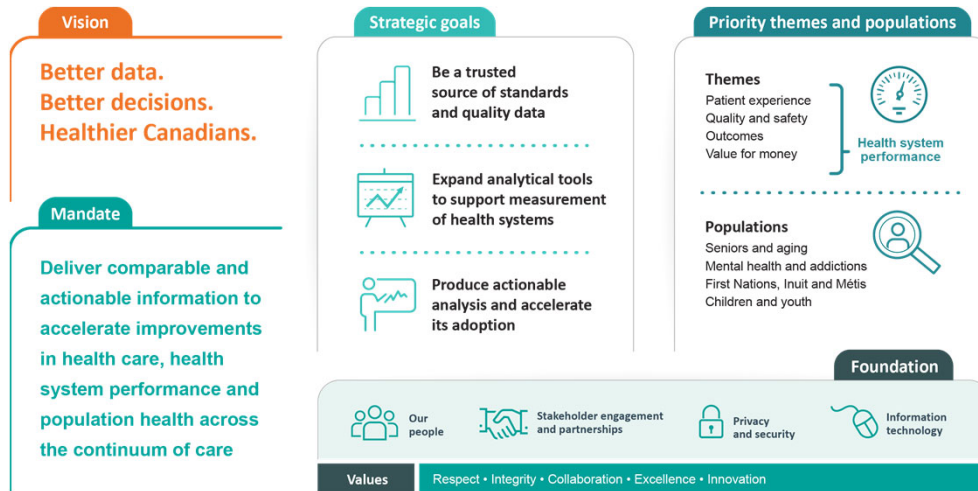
Vision

Better data.
Better decisions.
Healthier Canadians.

Mandate

Deliver comparable and actionable information to accelerate improvements in health care, health system performance and population health across the continuum of care

Strategic goals

Be a trusted source of standards and quality data

Expand analytical tools to support measurement of health systems

Produce actionable analysis and accelerate its adoption

Priority themes and populations

Themes
Patient experience
Quality and safety
Outcomes
Value for money

Health system performance

Populations
Seniors and aging
Mental health and addictions
First Nations, Inuit and Métis
Children and youth

Foundation

Our people

Stakeholder engagement and partnerships

Privacy and security

Information technology

Values

Respect • Integrity • Collaboration • Excellence • Innovation